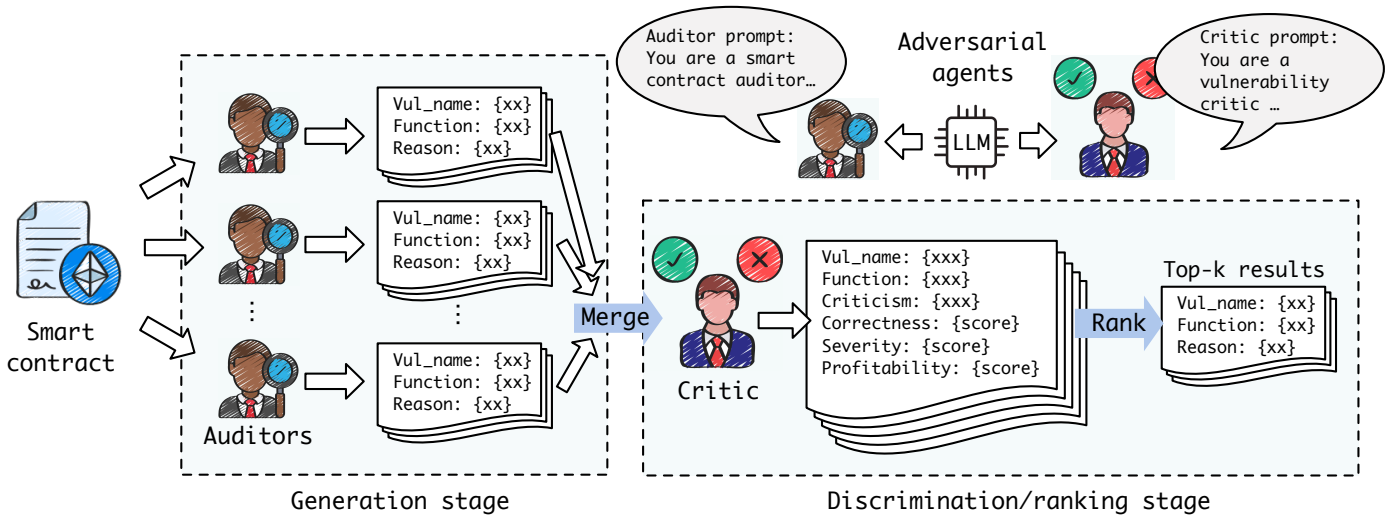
Auditor prompt: You are a smart contract auditor…

Adversarial agents

Critic prompt: You are a vulnerability critic …

LLM

Smart contract

Vul_name: {xx}
Function: {xx}
Reason: {xx}

Vul_name: {xx}
Function: {xx}
Reason: {xx}

⋮

Vul_name: {xx}
Function: {xx}
Reason: {xx}

Auditors

Merge

Critic

Vul_name: {xxx}
Function: {xxx}
Criticism: {xxx}
Correctness: {score}
Severity: {score}
Profitability: {score}

Rank

Top-k results

Vul_name: {xx}
Function: {xx}
Reason: {xx}

Generation stage

Discrimination/ranking stage